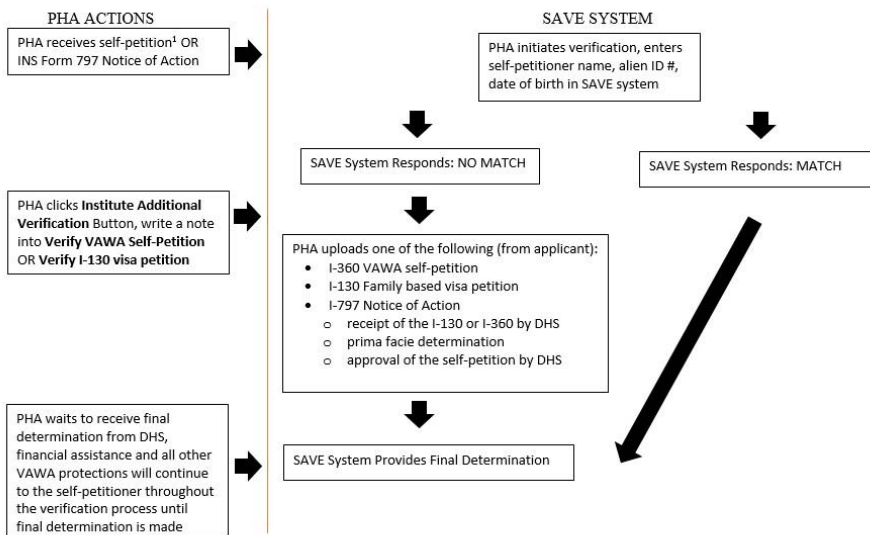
PHA ACTIONS

PHA receives self-petition$^1$ OR INS Form 797 Notice of Action

PHA clicks **Institute Additional Verification** Button, write a note into **Verify VAWA Self-Petition** OR **Verify I-130 visa petition**

PHA waits to receive final determination from DHS, financial assistance and all other VAWA protections will continue to the self-petitioner throughout the verification process until final determination is made

SAVE SYSTEM

PHA initiates verification, enters self-petitioner name, alien ID #, date of birth in SAVE system

SAVE System Responds: NO MATCH

SAVE System Responds: MATCH

PHA uploads one of the following (from applicant):
- I-360 VAWA self-petition
- I-130 Family based visa petition
- I-797 Notice of Action
  - receipt of the I-130 or I-360 by DHS
  - prima facie determination
  - approval of the self-petition by DHS

SAVE System Provides Final Determination